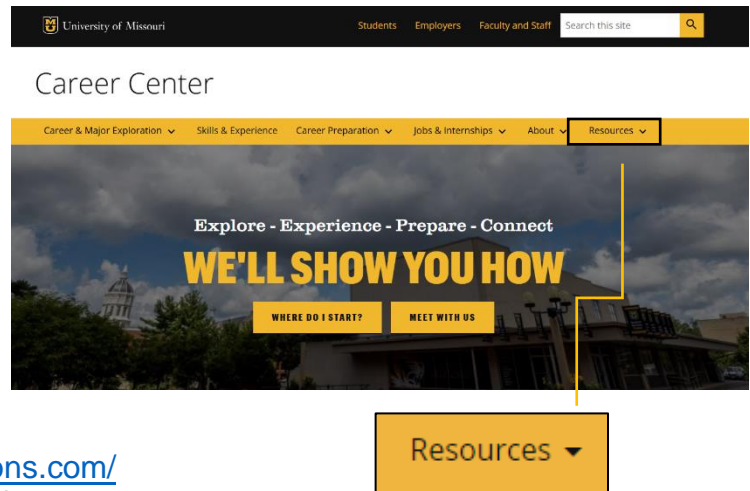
University of Missouri

Students Employers Faculty and Staff Search this site

Career Center

Career & Major Exploration Skills & Experience Career Preparation Jobs & Internships About Resources

Explore - Experience - Prepare - Connect

WE'LL SHOW YOU HOW

WHERE DO I START? MEET WITH US

Resources

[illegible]ons.com/